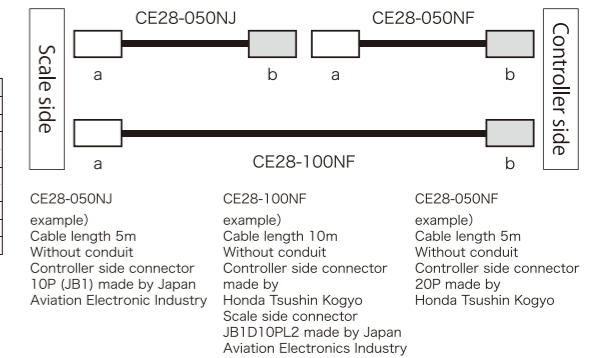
Scale side

CE28-050NJ

a

b

CE28-050NF

a

b

Controller side

a

CE28-100NF

b

CE28-050NJ

example)
Cable length 5m
Without conduit
Controller side connector 10P (JB1) made by Japan Aviation Electronic Industry

CE28-100NF

example)
Cable length 10m
Without conduit
Controller side connector made by Honda Tsushin Kogyo
Scale side connector JB1D10PL2 made by Japan Aviation Electronics Industry

CE28-050NF

example)
Cable length 5m
Without conduit
Controller side connector 20P made by Honda Tsushin Kogyo